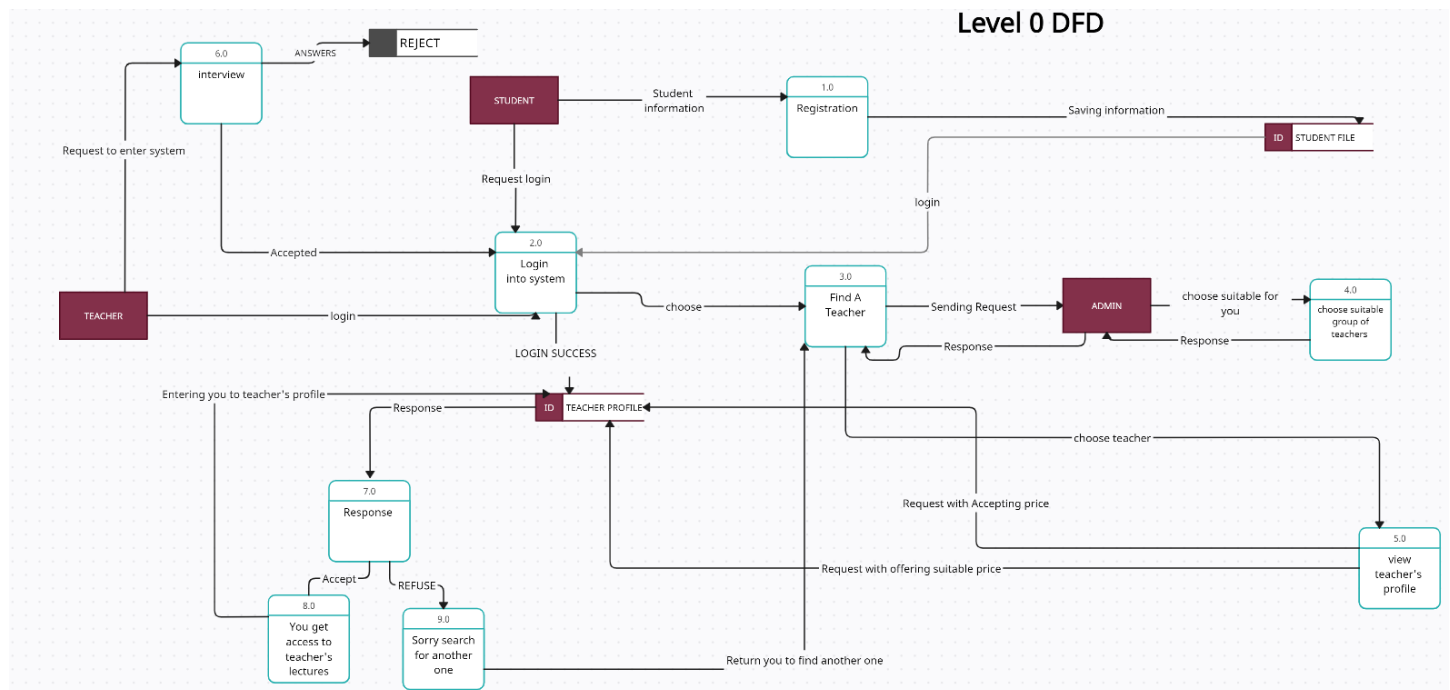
Level 0 DFD

6.0
interview

ANSWERS

REJECT

STUDENT

Student information

1.0
Registration

Saving information

ID STUDENT FILE

Request to enter system

Request login

login

Accepted

2.0
Login into system

TEACHER

login

choose

3.0
Find A Teacher

Sending Request

ADMIN

choose suitable for you

4.0
choose suitable group of teachers

Response

Response

LOGIN SUCCESS

Entering you to teacher's profile

ID TEACHER PROFILE

Response

choose teacher

7.0
Response

Request with Accepting price

5.0
view teacher's profile

Request with offering suitable price

Accept

REFUSE

8.0
You get access to teacher's lectures

9.0
Sorry search for another one

Return you to find another one